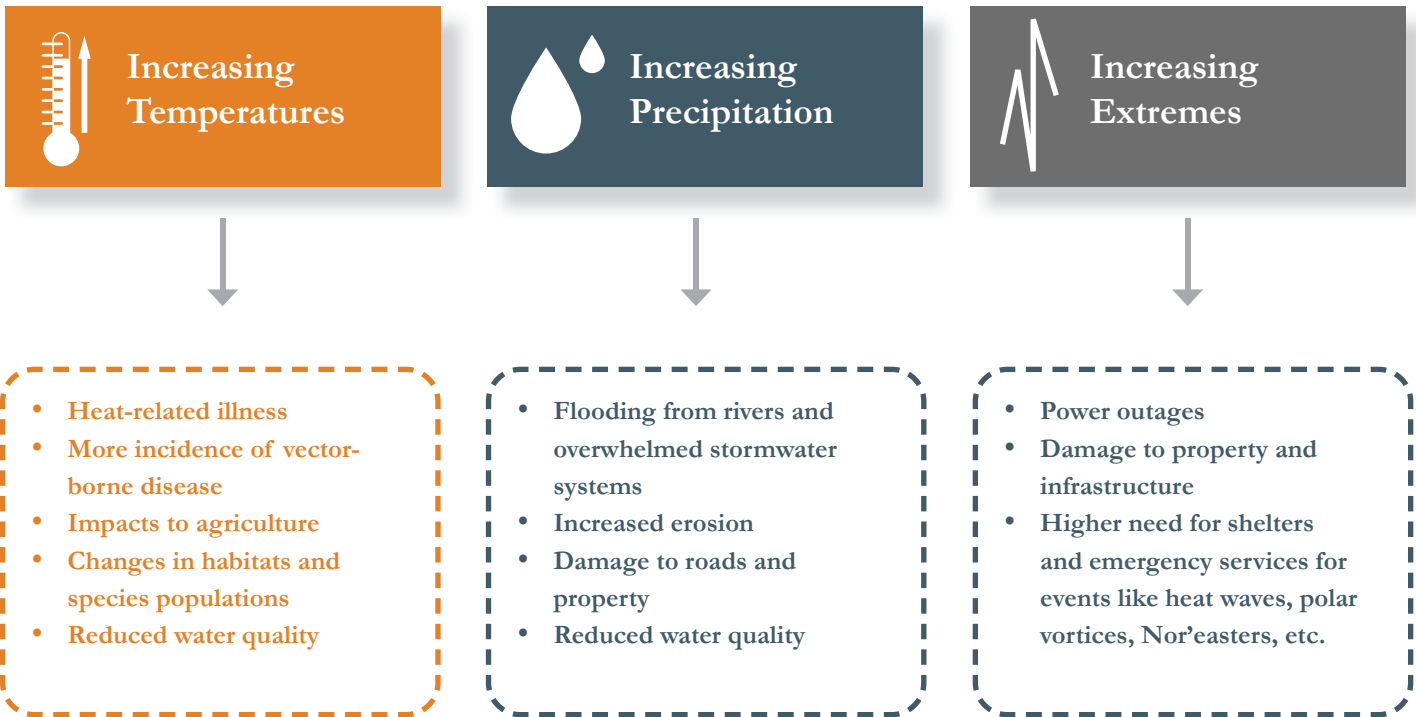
Increasing Temperatures

Increasing Precipitation

Increasing Extremes

- Heat-related illness
- More incidence of vector-borne disease
- Impacts to agriculture
- Changes in habitats and species populations
- Reduced water quality

- Flooding from rivers and overwhelmed stormwater systems
- Increased erosion
- Damage to roads and property
- Reduced water quality

- Power outages
- Damage to property and infrastructure
- Higher need for shelters and emergency services for events like heat waves, polar vortices, Nor'easters, etc.